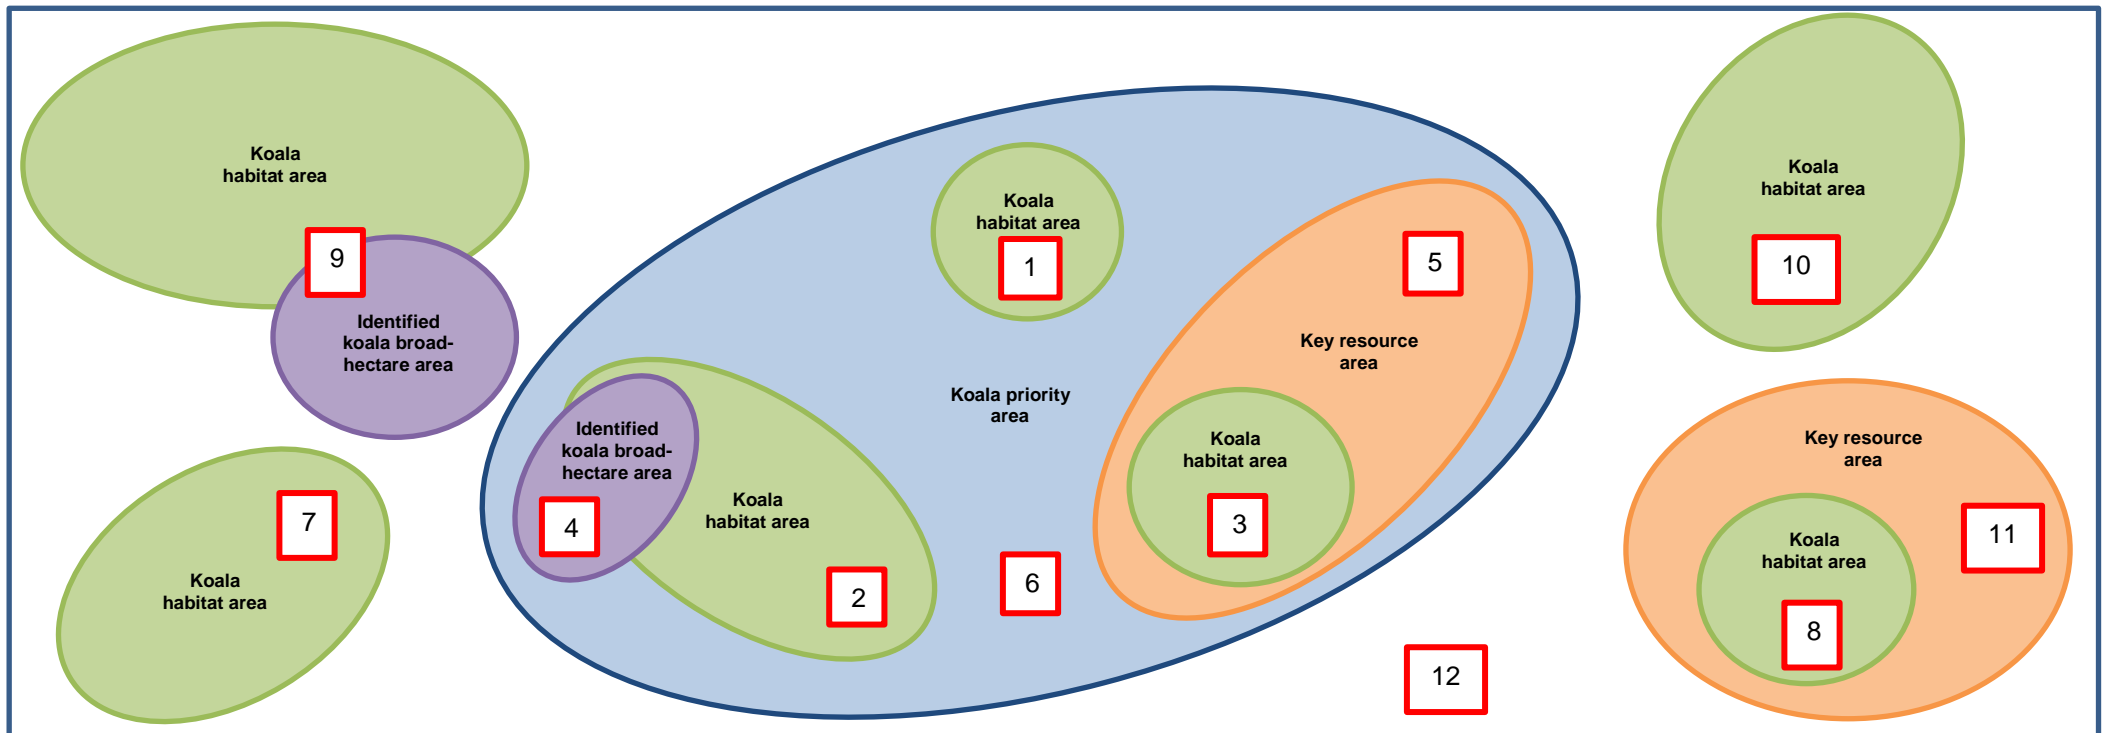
Koala habitat area

9

Identified koala broad-hectare area

Koala habitat area

7

Koala habitat area

1

Koala priority area

Identified koala broad-hectare area

4

Koala habitat area

2

6

5

Key resource area

Koala habitat area

3

12

Koala habitat area

10

Key resource area

Koala habitat area

8

11